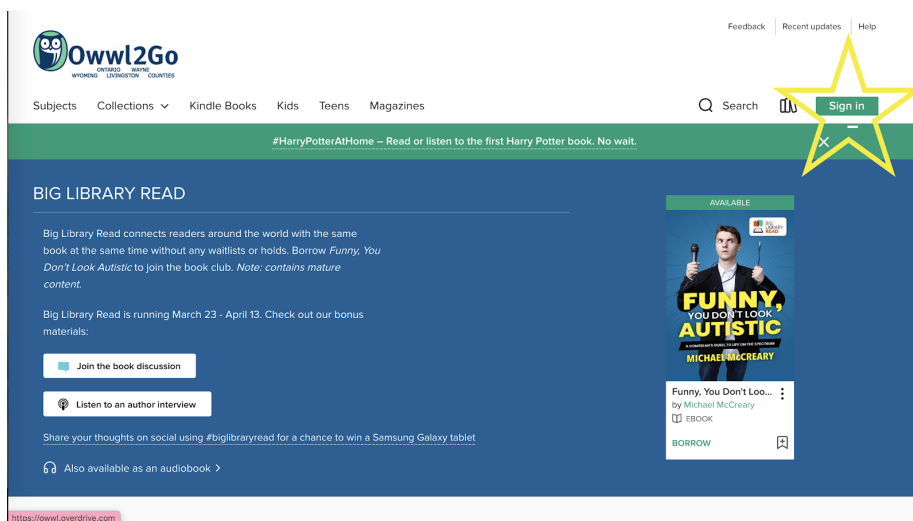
Feedback Recent updates Help

Owwl2Go
WYOMING ONTARIO LIVINGSTON WAYNE COUNTIES

Subjects Collections Kindle Books Kids Teens Magazines Search Sign in

#HarryPotterAtHome – Read or listen to the first Harry Potter book. No wait.

BIG LIBRARY READ

Big Library Read connects readers around the world with the same book at the same time without any waitlists or holds. Borrow *Funny, You Don't Look Autistic* to join the book club. *Note: contains mature content.*

Big Library Read is running March 23 - April 13. Check out our bonus materials:

Join the book discussion

Listen to an author interview

Share your thoughts on social using #biglibraryread for a chance to win a Samsung Galaxy tablet

Also available as an audiobook >

AVAILABLE

BIG LIBRARY READ

FUNNY, YOU DON'T LOOK AUTISTIC
A COMEDIAN'S GUIDE TO LIFE ON THE SPECTRUM
MICHAEL McCREARY

Funny, You Don't Loo...
by Michael McCreary
EBOOK
BORROW

https://owwl.overdrive.com